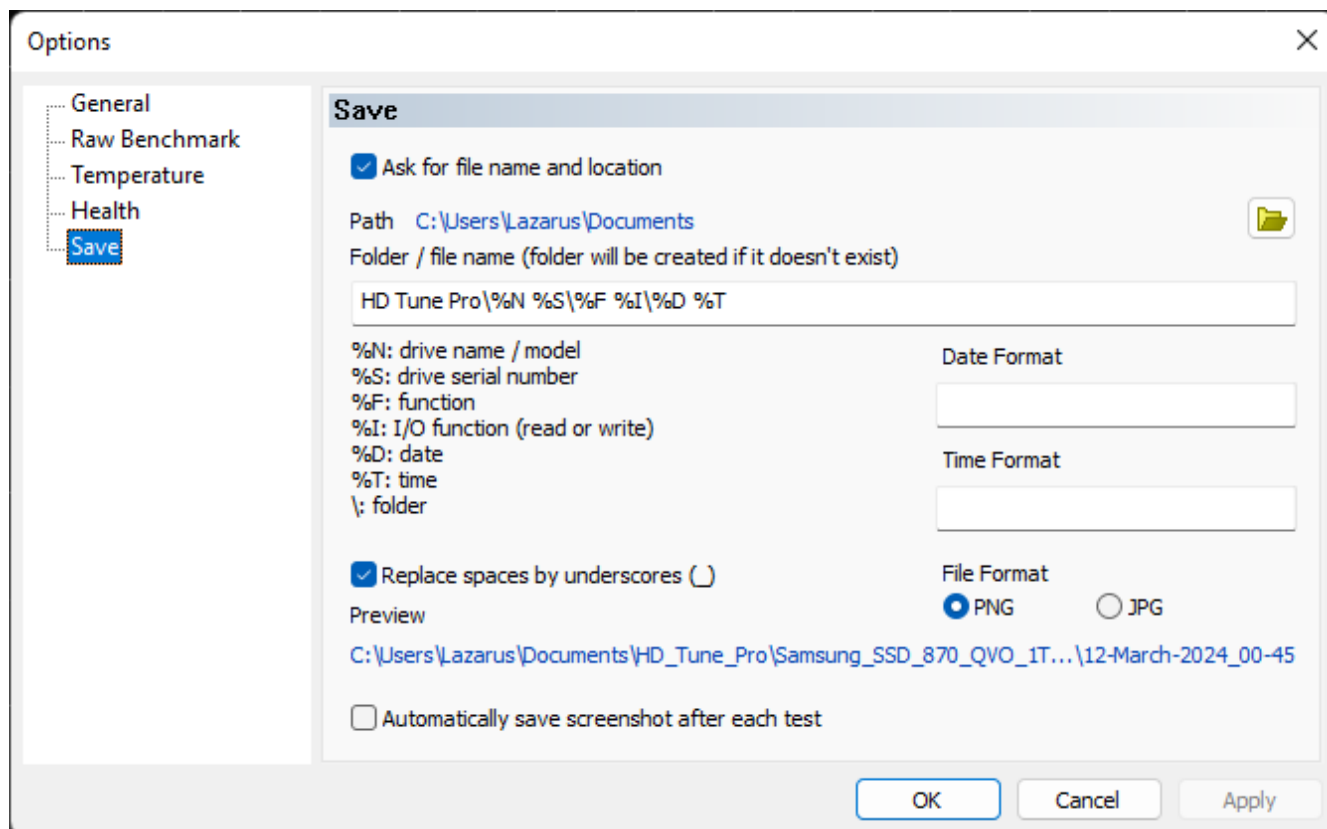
Options

General
Raw Benchmark
Temperature
Health
Save

Save

Ask for file name and location

Path C:\Users\Lazarus\Documents

Folder / file name (folder will be created if it doesn't exist)

HD Tune Pro\%N %S\%F %I\%D %T

%N: drive name / model
%S: drive serial number
%F: function
%I: I/O function (read or write)
%D: date
%T: time
\: folder

Date Format

Time Format

Replace spaces by underscores (_)

Preview

File Format

PNG JPG

C:\Users\Lazarus\Documents\HD_Tune_Pro\Samsung_SSD_870_QVO_1T...\12-March-2024_00-45

Automatically save screenshot after each test

OK Cancel Apply